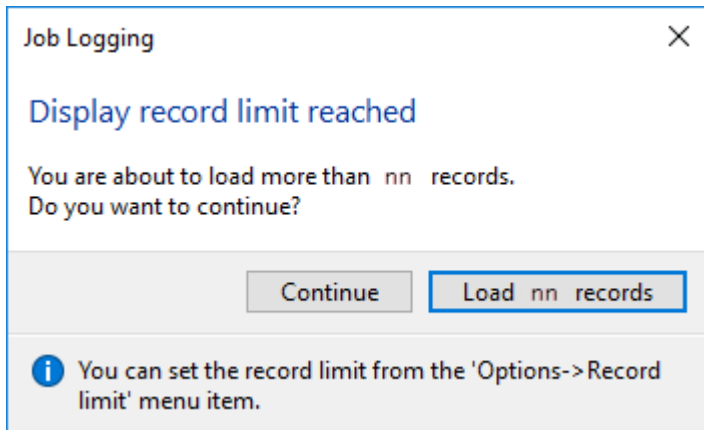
Job Logging

×

Display record limit reached

You are about to load more than nn records.
Do you want to continue?

Continue

Load nn records

You can set the record limit from the 'Options->Record limit' menu item.